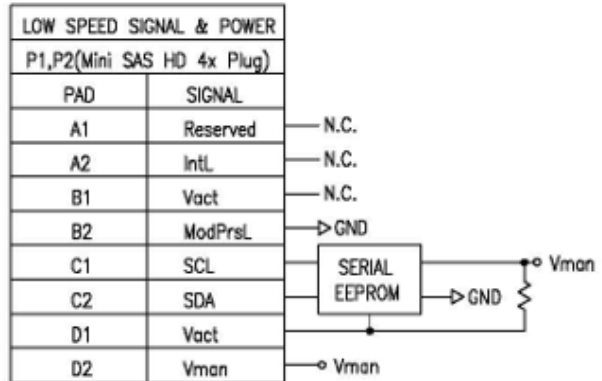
LOW SPEED SIGNAL & POWER

P1,P2(Mini SAS HD 4x Plug)

| PAD | SIGNAL |
|---|---|
| A1 | Reserved |
| A2 | IntL |
| B1 | Vact |
| B2 | ModPrsL |
| C1 | SCL |
| C2 | SDA |
| D1 | Vact |
| D2 | Vman |

N.C.
N.C.
N.C.
GND
SERIAL EEPROM
GND
Vman
Vman